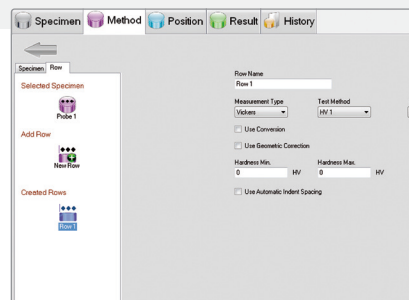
Specimen Method Position Result History

Specimen Row

Selected Specimen

Probe 1

Add Row

New Row

Created Rows

Row 1

Row Name
Row 1

Measurement Type
Vickers

Test Method
HV 1

Use Conversion

Use Geometric Correction

Hardness Min.
0 HV

Hardness Max.
0 HV

Use Automatic Indent Spacing